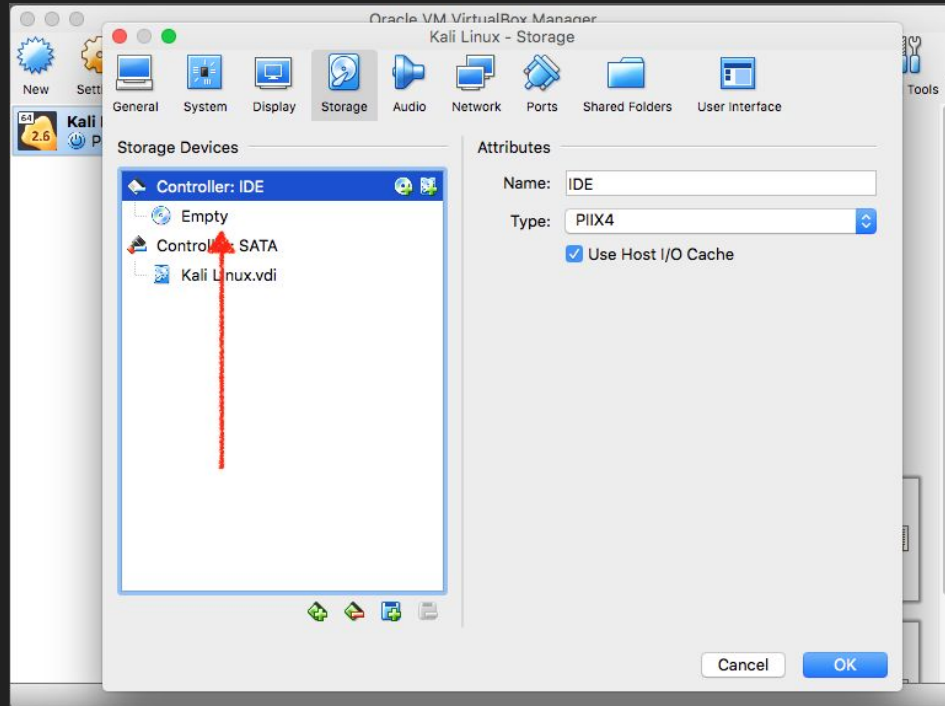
Oracle VM VirtualBox Manager

New Setti

Tools

64 2.6 Kali P

Kali Linux - Storage

General System Display Storage Audio Network Ports Shared Folders User Interface

Storage Devices

Controller: IDE

Empty

Controller: SATA

Kali Linux.vdi

Attributes

Name: IDE

Type: PIIX4

Use Host I/O Cache

Cancel OK